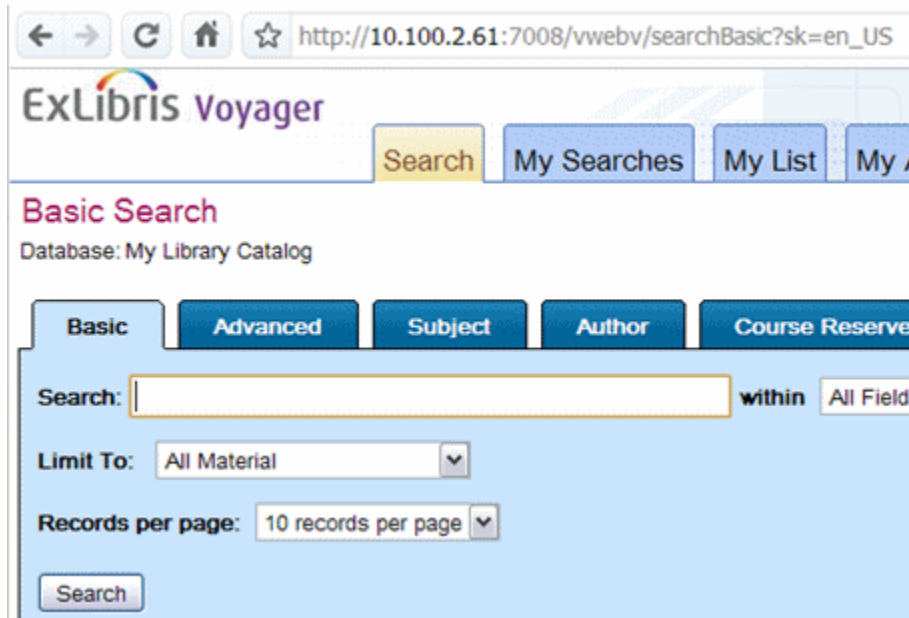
http://10.100.2.61:7008/vwebv/searchBasic?sk=en_US

ExLibris Voyager

Search | My Searches | My List | My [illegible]

Basic Search

Database: My Library Catalog

Basic | Advanced | Subject | Author | Course Reserve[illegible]

Search: within All Field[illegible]

Limit To: All Material

Records per page: 10 records per page

Search